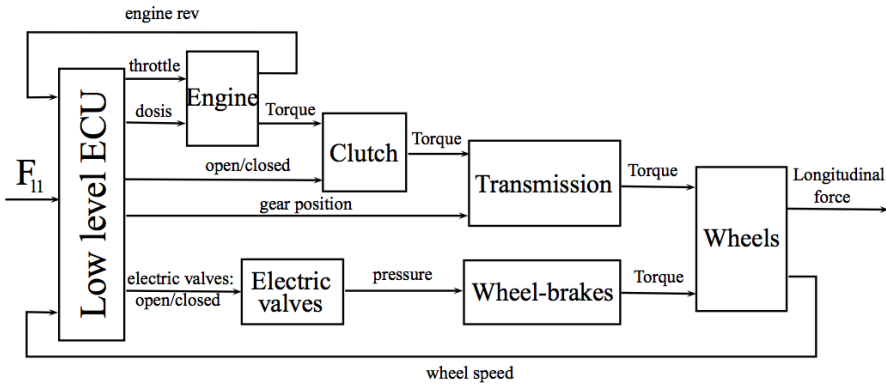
engine rev

throttle

dosis

Engine

Torque

Clutch

Torque

open/closed

Transmission

Torque

Longitudinal force

$F_{l1}$

Low level ECU

gear position

Wheels

electric valves: open/closed

Electric valves

pressure

Wheel-brakes

Torque

wheel speed